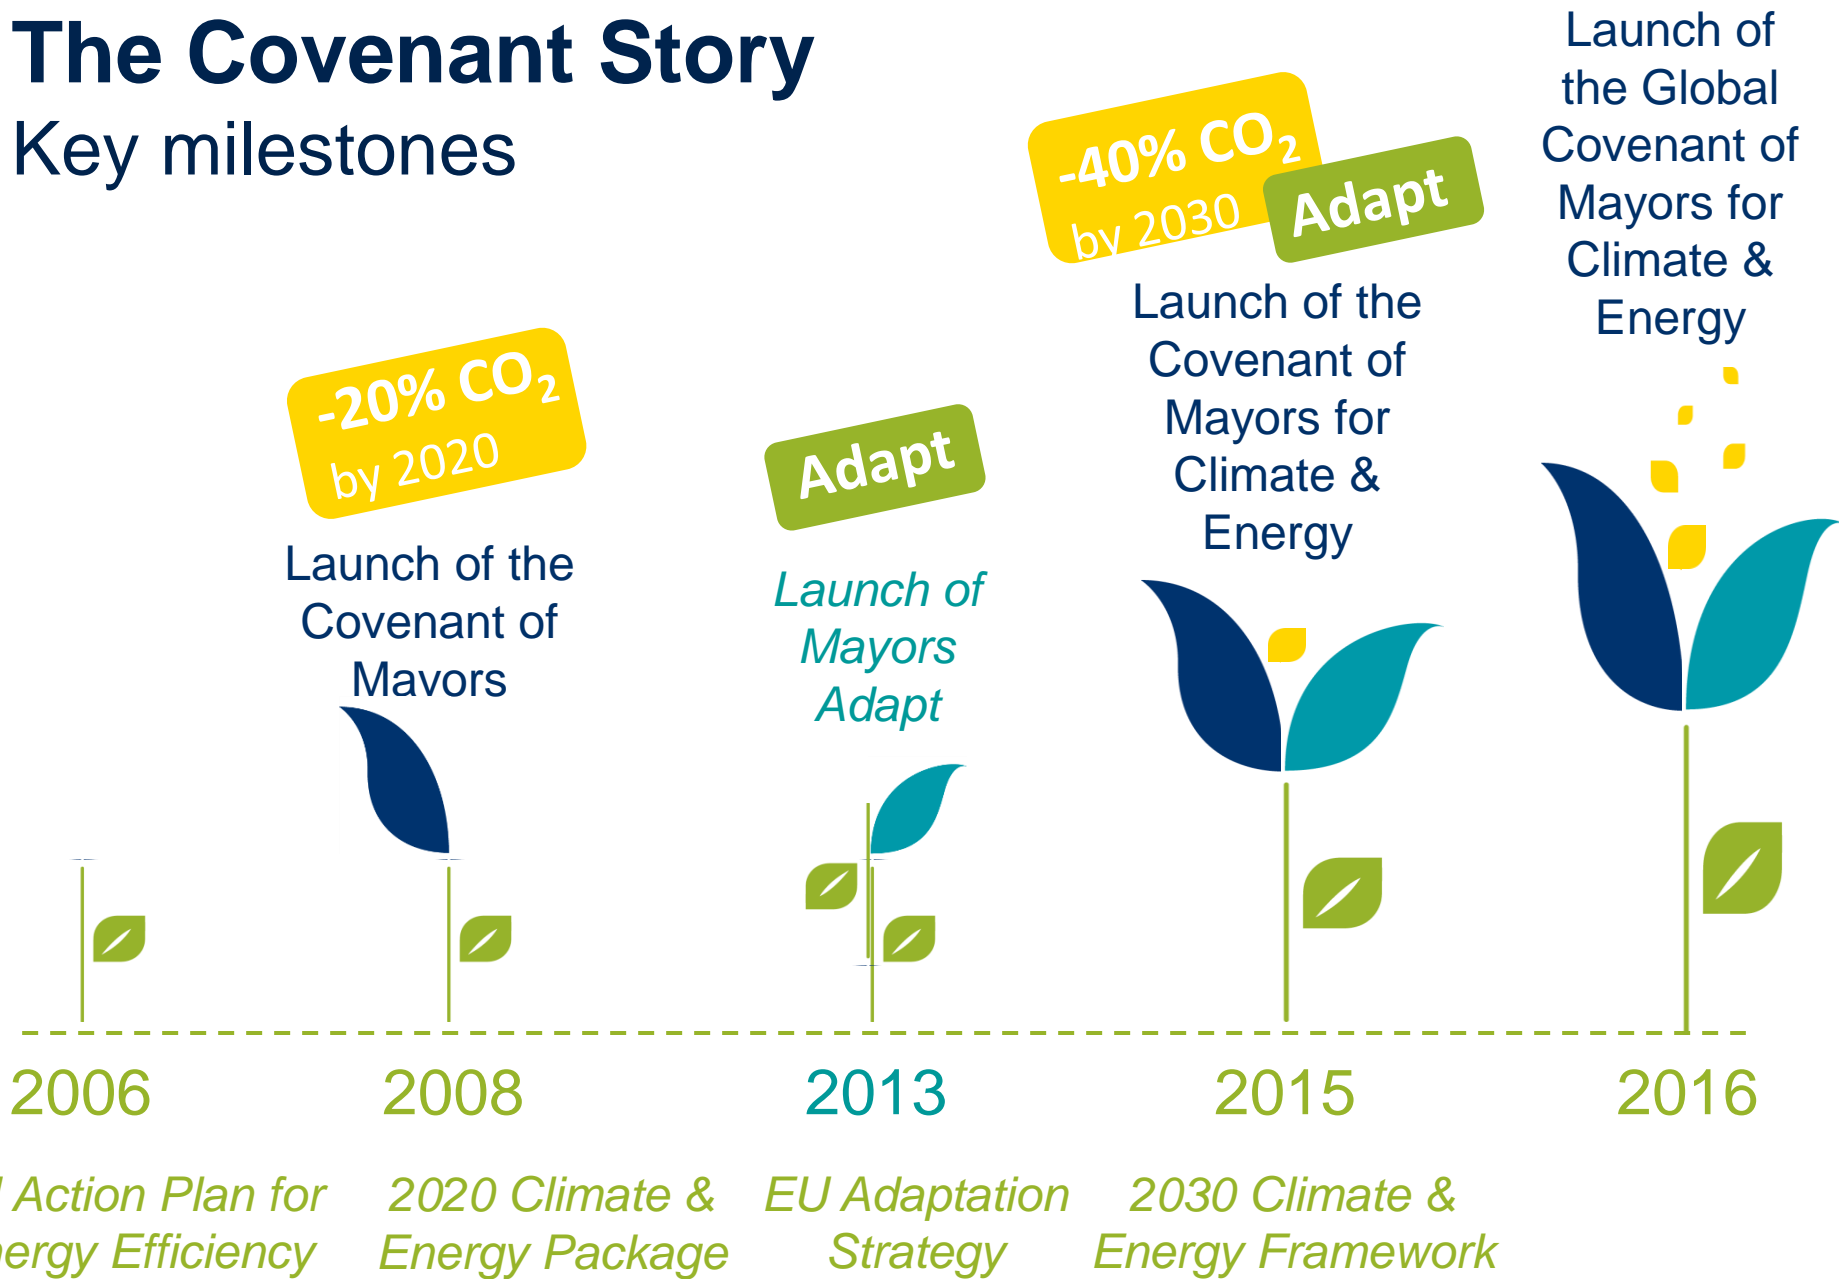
The Covenant Story
Key milestones

Launch of the Global Covenant of Mayors for Climate & Energy

-40% $CO_2$ by 2030

Adapt

Launch of the Covenant of Mayors for Climate & Energy

-20% $CO_2$ by 2020

Launch of the Covenant of Mayors

Adapt

Launch of Mayors Adapt

2006

2008

2013

2015

2016

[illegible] Action Plan for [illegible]ergy Efficiency

2020 Climate & Energy Package

EU Adaptation Strategy

2030 Climate & Energy Framework